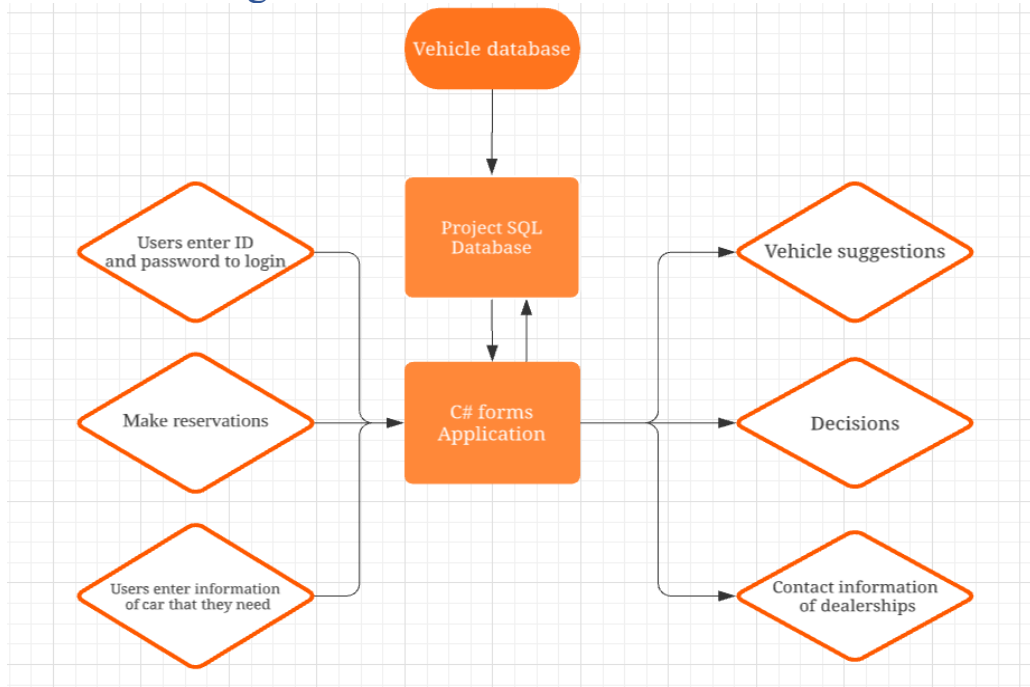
Vehicle database

Project SQL Database

Users enter ID and password to login

Make reservations

Users enter information of car that they need

C# forms Application

Vehicle suggestions

Decisions

Contact information of dealerships